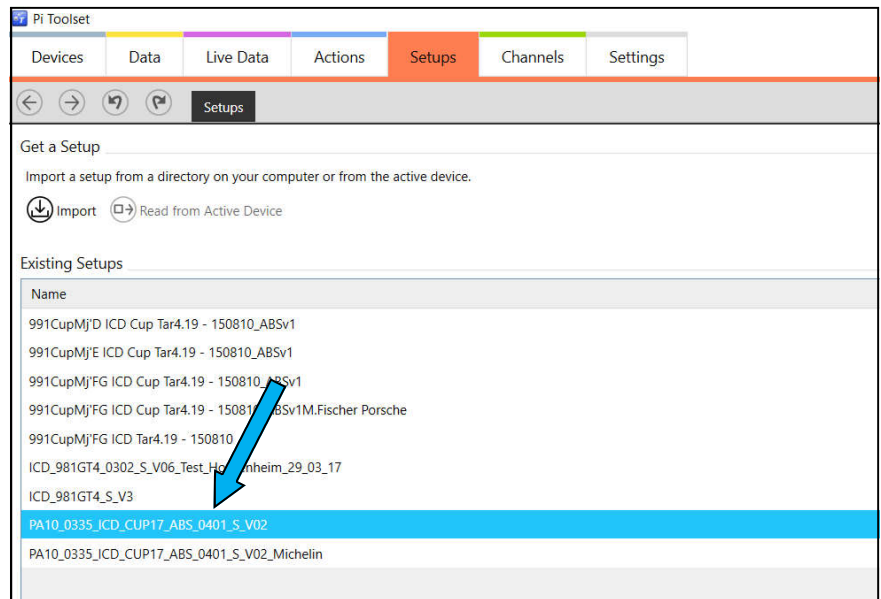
Pi Toolset

Devices | Data | Live Data | Actions | Setups | Channels | Settings

Setups

Get a Setup

Import a setup from a directory on your computer or from the active device.

Import   Read from Active Device

Existing Setups

| Name |
|---|
| 991CupMj'D ICD Cup Tar4.19 - 150810_ABSv1 |
| 991CupMj'E ICD Cup Tar4.19 - 150810_ABSv1 |
| 991CupMj'FG ICD Cup Tar4.19 - 150810_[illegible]Sv1 |
| 991CupMj'FG ICD Cup Tar4.19 - 15081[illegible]BSv1M.Fischer Porsche |
| 991CupMj'FG ICD Tar4.19 - 150810 |
| ICD_981GT4_0302_S_V06_Test_Ho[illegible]nheim_29_03_17 |
| ICD_981GT4_S_V3 |
| PA10_0335_ICD_CUP17_ABS_0401_S_V02 |
| PA10_0335_ICD_CUP17_ABS_0401_S_V02_Michelin |